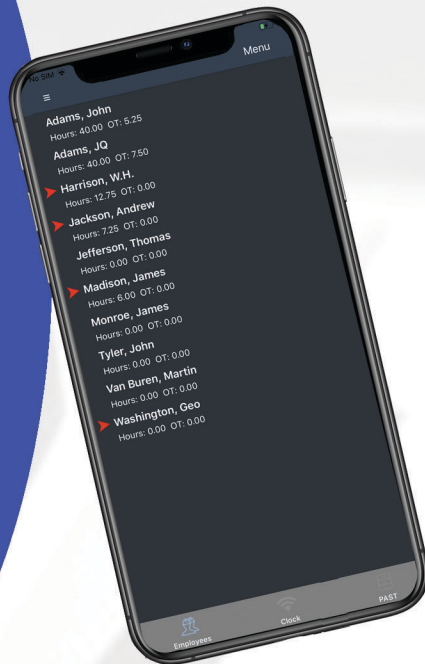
No SIM
Menu
≡
Adams, John
Hours: 40.00 OT: 5.25
Adams, JQ
Hours: 40.00 OT: 7.50
Harrison, W.H.
Hours: 12.75 OT: 0.00
Jackson, Andrew
Hours: 7.25 OT: 0.00
Jefferson, Thomas
Hours: 0.00 OT: 0.00
Madison, James
Hours: 6.00 OT: 0.00
Monroe, James
Hours: 0.00 OT: 0.00
Tyler, John
Hours: 0.00 OT: 0.00
Van Buren, Martin
Hours: 0.00 OT: 0.00
Washington, Geo
Hours: 0.00 OT: 0.00
Employees
Clock
PAST